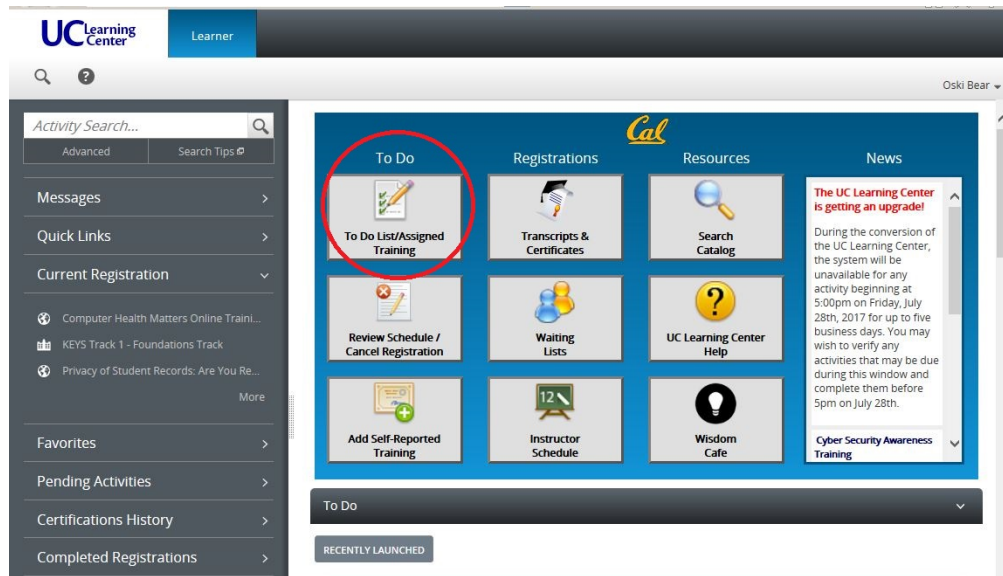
UC Learning Center

Learner

Oski Bear

Activity Search...

Advanced

Search Tips

Messages

Quick Links

Current Registration

Computer Health Matters Online Traini...

KEYS Track 1 - Foundations Track

Privacy of Student Records: Are You Re...

More

Favorites

Pending Activities

Certifications History

Completed Registrations

Cal

To Do

Registrations

Resources

News

To Do List/Assigned Training

Transcripts & Certificates

Search Catalog

Review Schedule / Cancel Registration

Waiting Lists

UC Learning Center Help

Add Self-Reported Training

Instructor Schedule

Wisdom Cafe

The UC Learning Center is getting an upgrade!

During the conversion of the UC Learning Center, the system will be unavailable for any activity beginning at 5:00pm on Friday, July 28th, 2017 for up to five business days. You may wish to verify any activities that may be due during this window and complete them before 5pm on July 28th.

Cyber Security Awareness Training

To Do

RECENTLY LAUNCHED